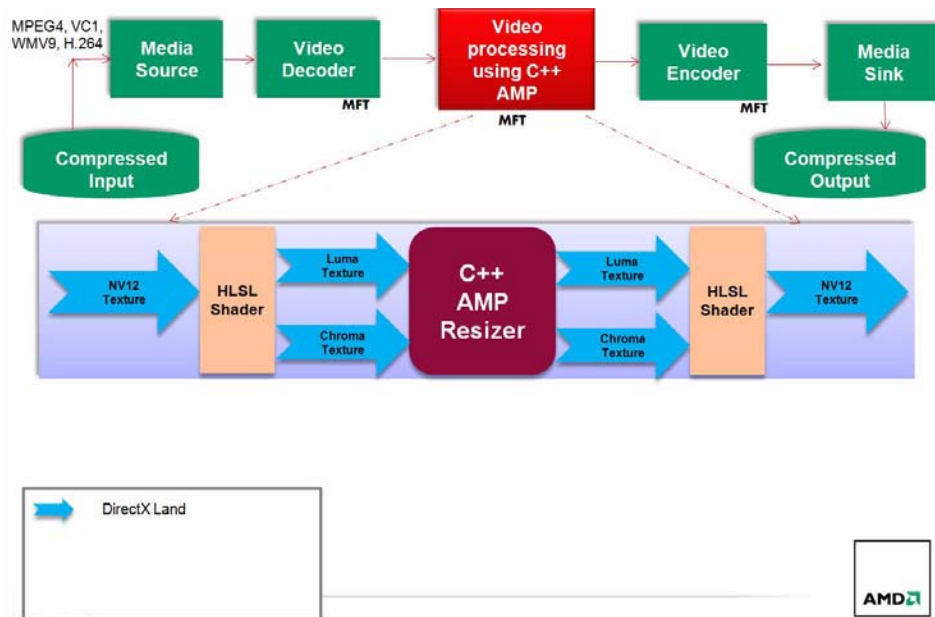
MPEG4, VC1, WMV9, H.264

Media Source

Video Decoder

MFT

Video processing using C++ AMP

MFT

Video Encoder

MFT

Media Sink

Compressed Input

Compressed Output

NV12 Texture

HLSL Shader

Luma Texture

Chroma Texture

C++ AMP Resizer

Luma Texture

Chroma Texture

HLSL Shader

NV12 Texture

DirectX Land

AMD